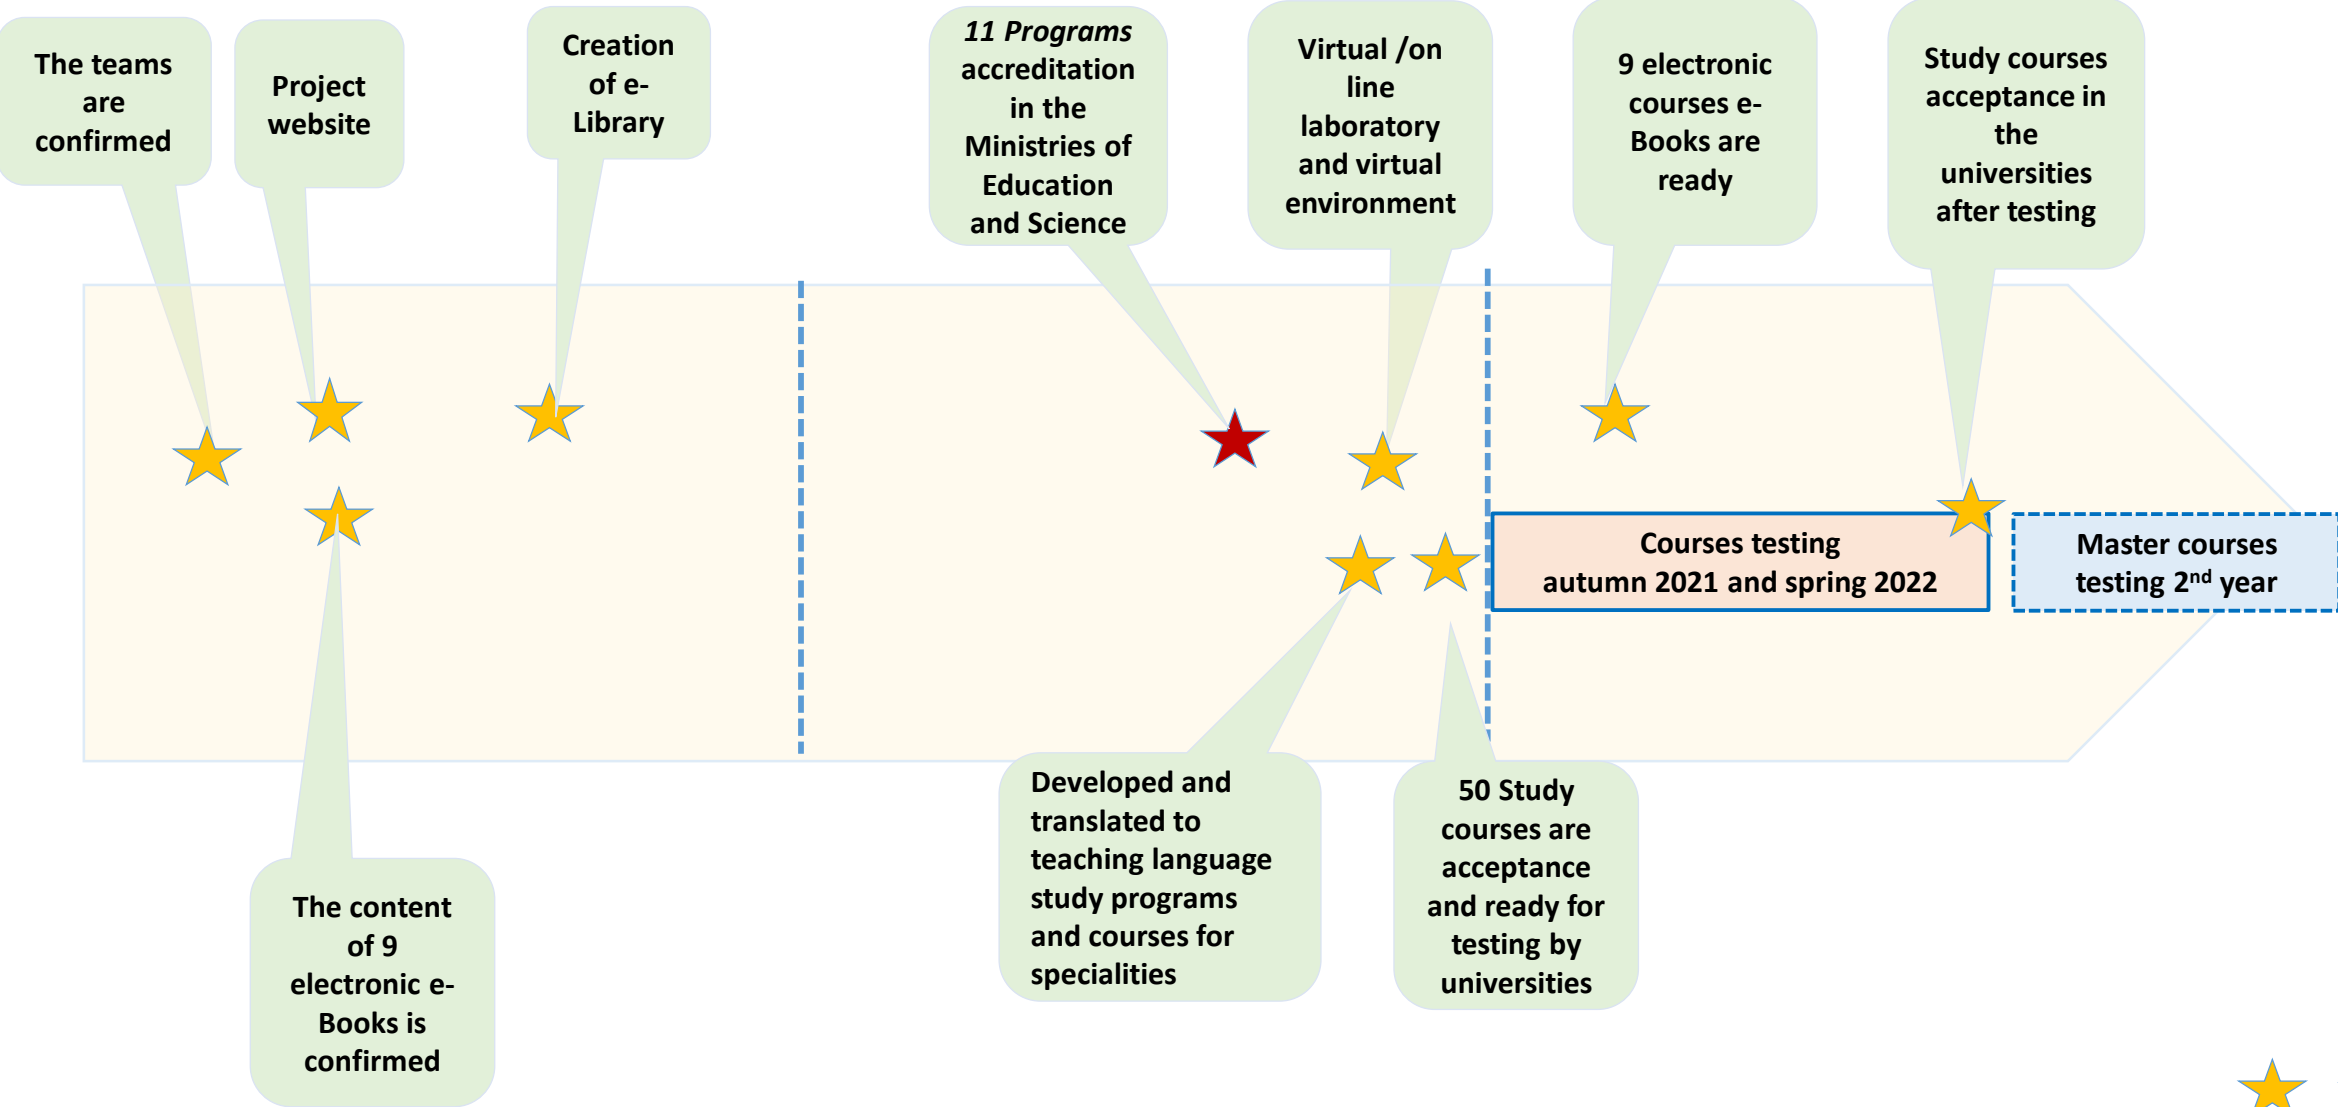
The teams are confirmed

Project website

Creation of e-Library

*11 Programs* accreditation in the Ministries of Education and Science

Virtual /on line laboratory and virtual environment

9 electronic courses e-Books are ready

Study courses acceptance in the universities after testing

Courses testing autumn 2021 and spring 2022

Master courses testing 2$^{nd}$ year

The content of 9 electronic e-Books is confirmed

Developed and translated to teaching language study programs and courses for specialities

50 Study courses are acceptance and ready for testing by universities